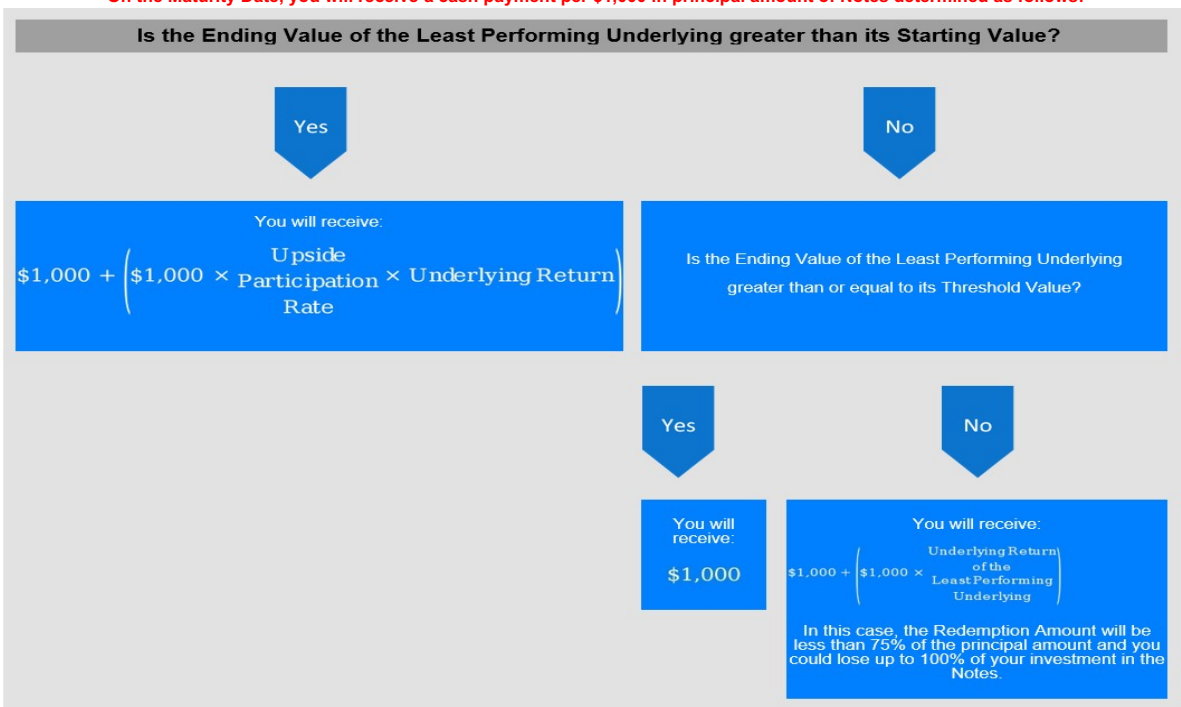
On the Maturity Date, you will receive a cash payment per $1,000 in principal amount of Notes determined as follows:

Is the Ending Value of the Least Performing Underlying greater than its Starting Value?

Yes

No

You will receive:

$\$1,000 + \left(\$1,000 \times \begin{matrix}\text{Upside}\\\text{Participation}\\\text{Rate}\end{matrix} \times \text{Underlying Return}\right)$

Is the Ending Value of the Least Performing Underlying greater than or equal to its Threshold Value?

Yes

No

You will receive:

$1,000

You will receive:

$\$1,000 + \left(\$1,000 \times \begin{matrix}\text{Underlying Return}\\\text{of the}\\\text{Least Performing}\\\text{Underlying}\end{matrix}\right)$

In this case, the Redemption Amount will be less than 75% of the principal amount and you could lose up to 100% of your investment in the Notes.